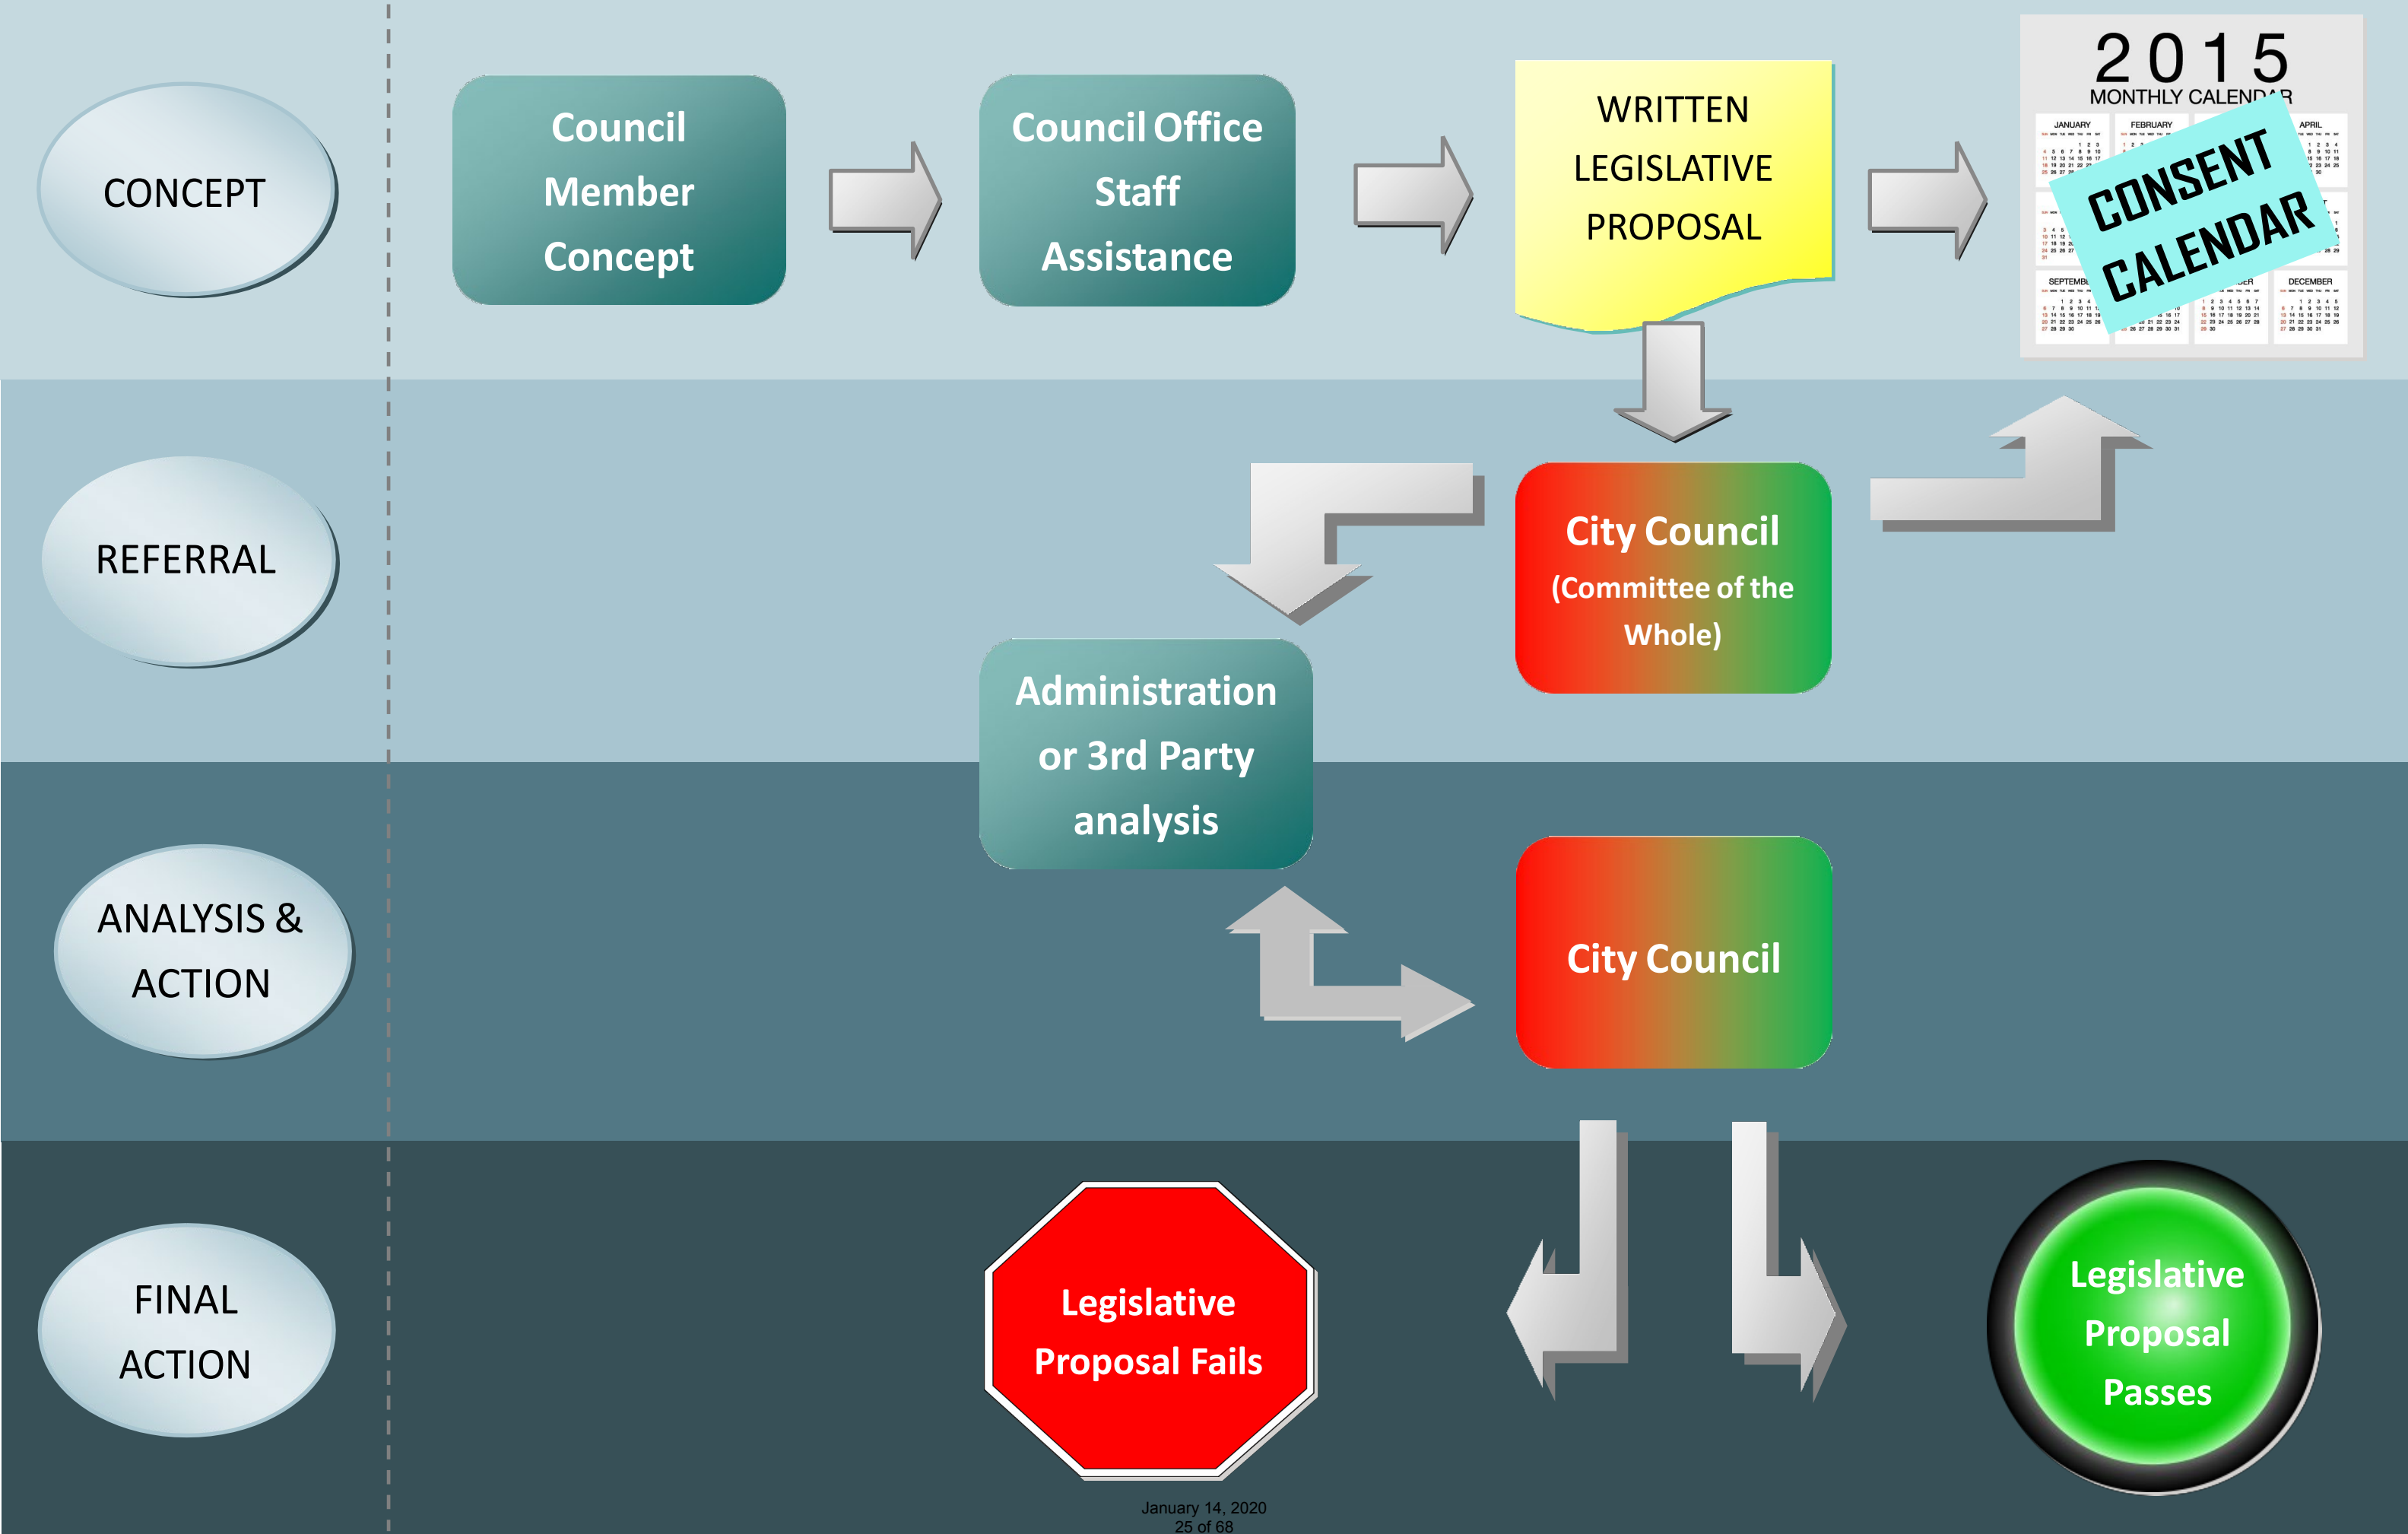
CONCEPT

Council Member Concept

Council Office Staff Assistance

WRITTEN LEGISLATIVE PROPOSAL

2015
MONTHLY CALEND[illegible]R
JANUARY
FEBRUARY
APRIL
SEPTEMB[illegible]
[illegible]ER
DECEMBER
CONSENT CALENDAR

REFERRAL

City Council (Committee of the Whole)

Administration or 3rd Party analysis

ANALYSIS & ACTION

City Council

FINAL ACTION

Legislative Proposal Fails

Legislative Proposal Passes

January 14, 2020
25 of 68